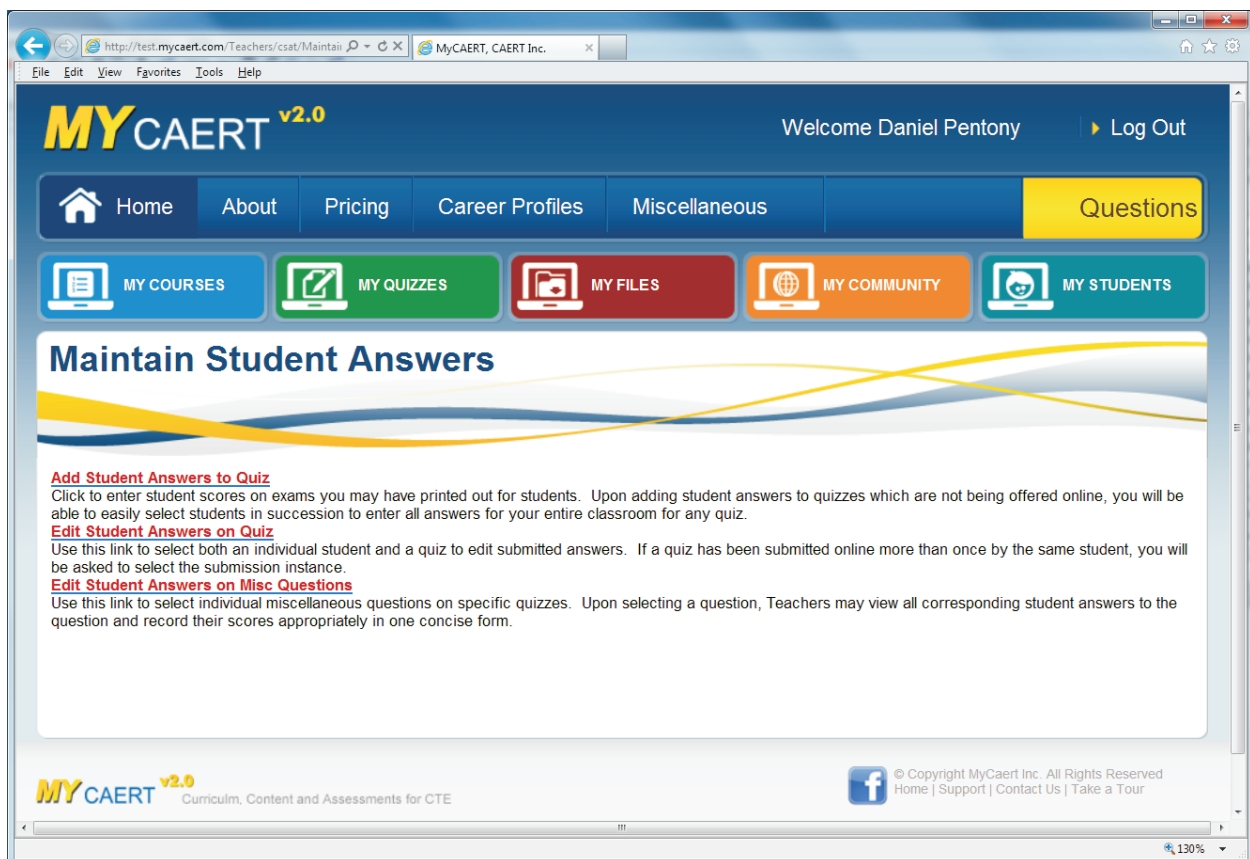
http://test.mycaert.com/Teachers/csat/Maintai
MyCAERT, CAERT Inc.
File Edit View Favorites Tools Help

MY CAERT v2.0

Welcome Daniel Pentony
Log Out

Home About Pricing Career Profiles Miscellaneous Questions

MY COURSES
MY QUIZZES
MY FILES
MY COMMUNITY
MY STUDENTS

Maintain Student Answers

Add Student Answers to Quiz
Click to enter student scores on exams you may have printed out for students. Upon adding student answers to quizzes which are not being offered online, you will be able to easily select students in succession to enter all answers for your entire classroom for any quiz.
Edit Student Answers on Quiz
Use this link to select both an individual student and a quiz to edit submitted answers. If a quiz has been submitted online more than once by the same student, you will be asked to select the submission instance.
Edit Student Answers on Misc Questions
Use this link to select individual miscellaneous questions on specific quizzes. Upon selecting a question, Teachers may view all corresponding student answers to the question and record their scores appropriately in one concise form.

MY CAERT v2.0
Curriculm, Content and Assessments for CTE

© Copyright MyCaert Inc. All Rights Reserved
Home | Support | Contact Us | Take a Tour

130%